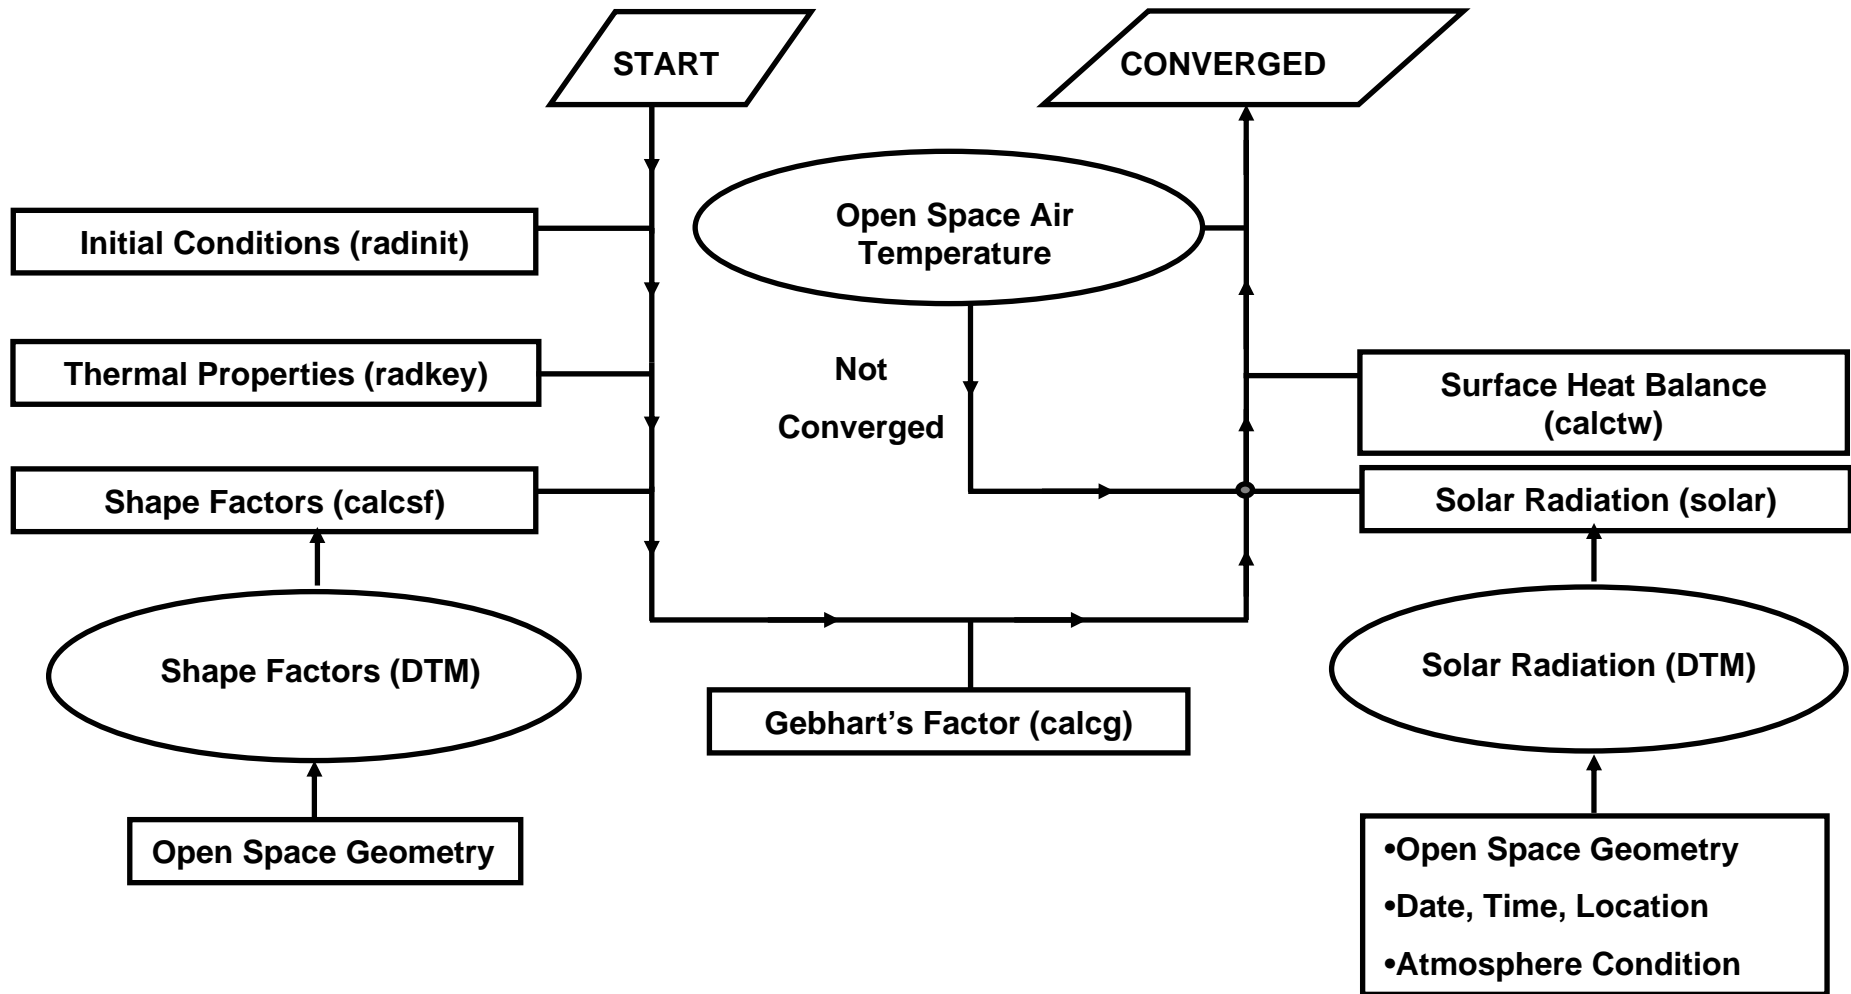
START

CONVERGED

Initial Conditions (radinit)

Open Space Air Temperature

Thermal Properties (radkey)

Not Converged

Surface Heat Balance (calctw)

Shape Factors (calcsf)

Solar Radiation (solar)

Shape Factors (DTM)

Solar Radiation (DTM)

Gebhart's Factor (calcg)

Open Space Geometry

•Open Space Geometry
•Date, Time, Location
•Atmosphere Condition